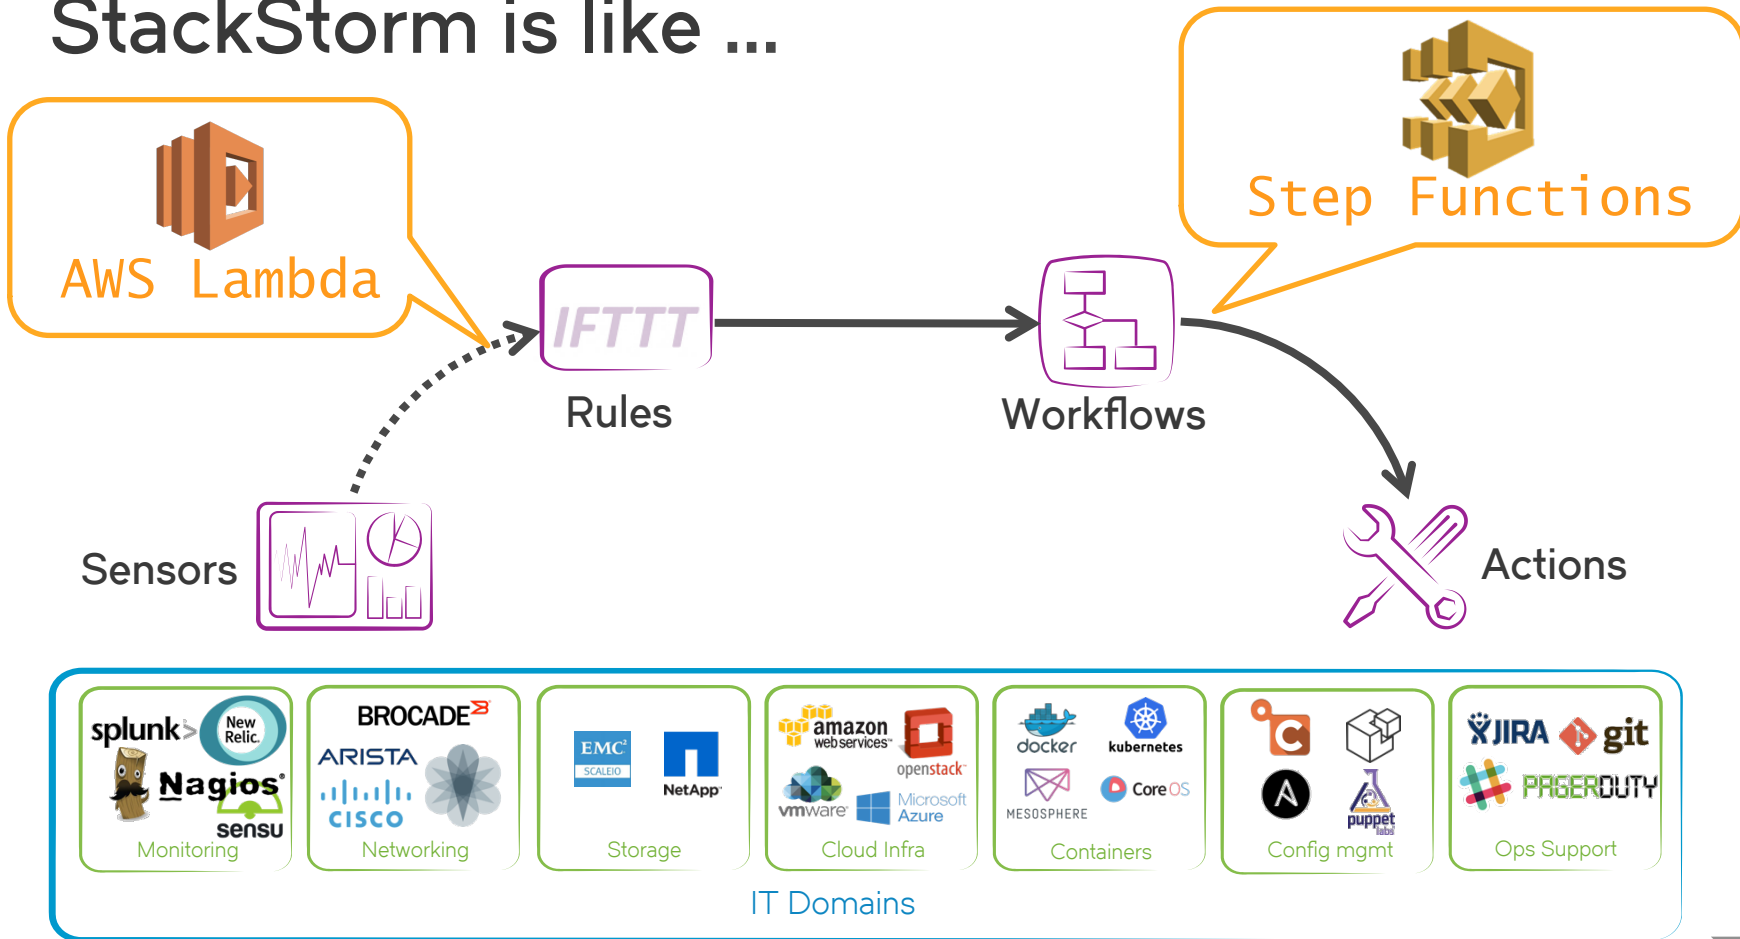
StackStorm is like ...

AWS Lambda

Step Functions

IFTTT

Rules

Workflows

Sensors

Actions

splunk> New Relic. Nagios sensu
Monitoring

BROCADE ARISTA cisco
Networking

EMC² SCALEIO NetApp
Storage

amazon web services openstack vmware Microsoft Azure
Cloud Infra

docker kubernetes MESOSPHERE CoreOS
Containers

puppet labs
Config mgmt

JIRA git PAGERDUTY
Ops Support

IT Domains